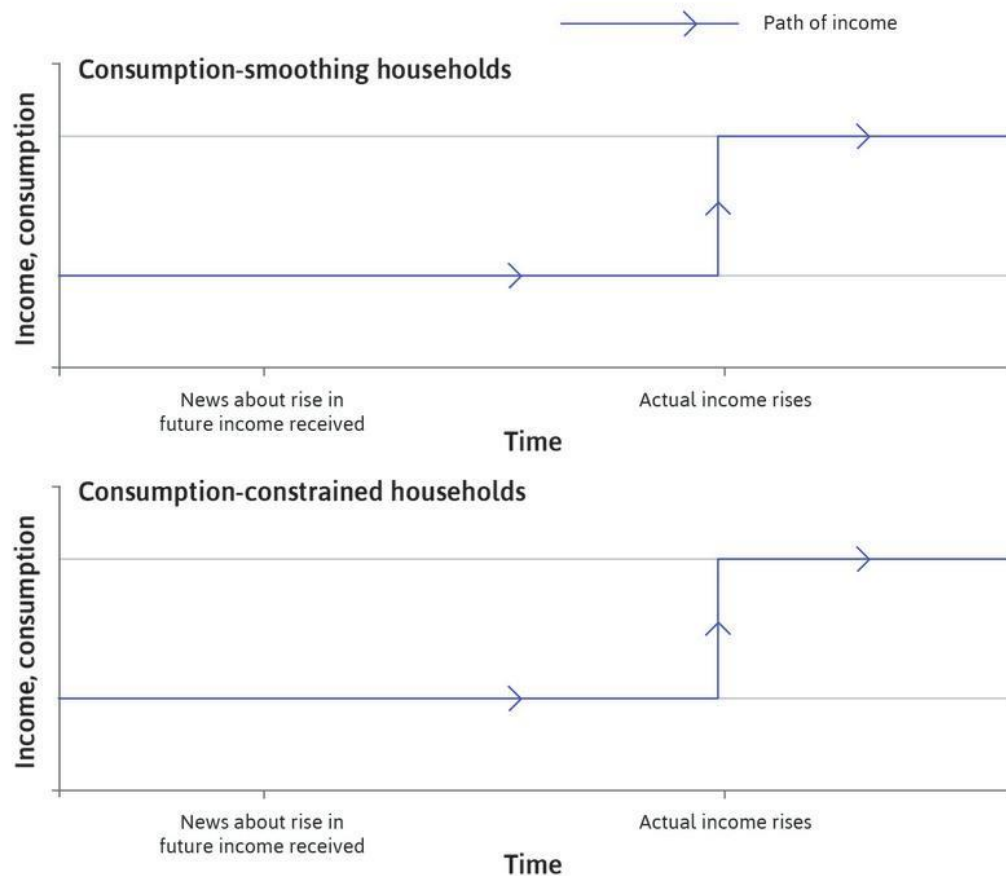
Path of income

Consumption-smoothing households

Income, consumption

News about rise in future income received

Actual income rises

Time

Consumption-constrained households

Income, consumption

News about rise in future income received

Actual income rises

Time